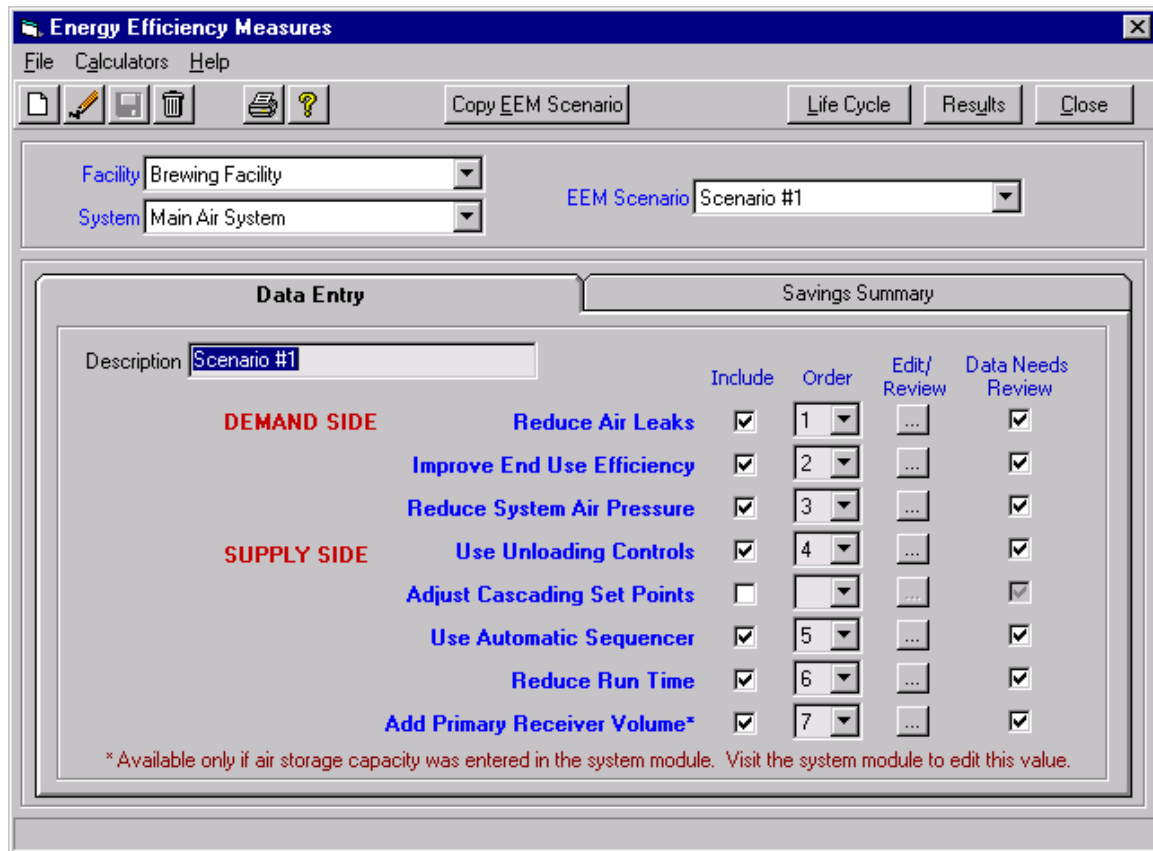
Energy Efficiency Measures

File Calculators Help

Copy EEM Scenario

Life Cycle Results Close

Facility Brewing Facility

System Main Air System

EEM Scenario Scenario #1

Data Entry

Savings Summary

Description Scenario #1

Include Order Edit/ Review Data Needs Review

DEMAND SIDE

Reduce Air Leaks 1 ...

Improve End Use Efficiency 2 ...

Reduce System Air Pressure 3 ...

SUPPLY SIDE

Use Unloading Controls 4 ...

Adjust Cascading Set Points ...

Use Automatic Sequencer 5 ...

Reduce Run Time 6 ...

Add Primary Receiver Volume* 7 ...

* Available only if air storage capacity was entered in the system module. Visit the system module to edit this value.